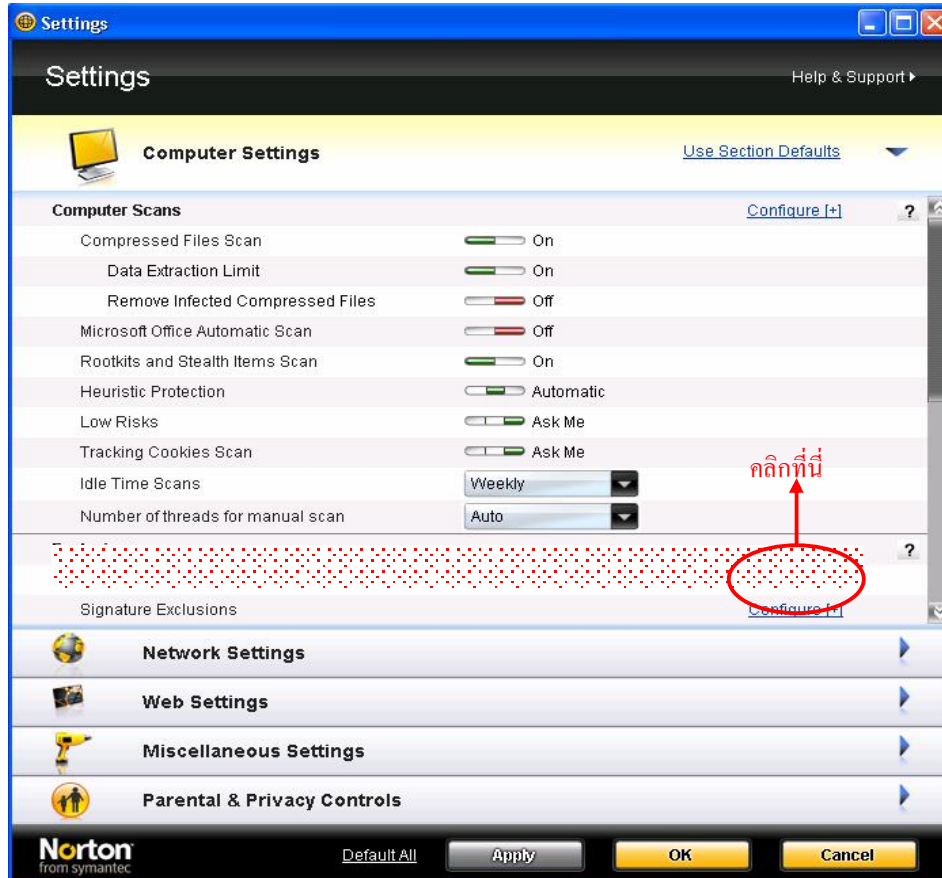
Settings

Settings

Help & Support ▸

Computer Settings

Use Section Defaults

Computer Scans

Configure [+]

?

Compressed Files Scan On

Data Extraction Limit On

Remove Infected Compressed Files Off

Microsoft Office Automatic Scan Off

Rootkits and Stealth Items Scan On

Heuristic Protection Automatic

Low Risks Ask Me

Tracking Cookies Scan Ask Me

Idle Time Scans Weekly

Number of threads for manual scan Auto

คลิกที่นี่

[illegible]

?

Signature Exclusions

Configure [+]

Network Settings

Web Settings

Miscellaneous Settings

Parental & Privacy Controls

Norton from symantec

Default All

Apply

OK

Cancel